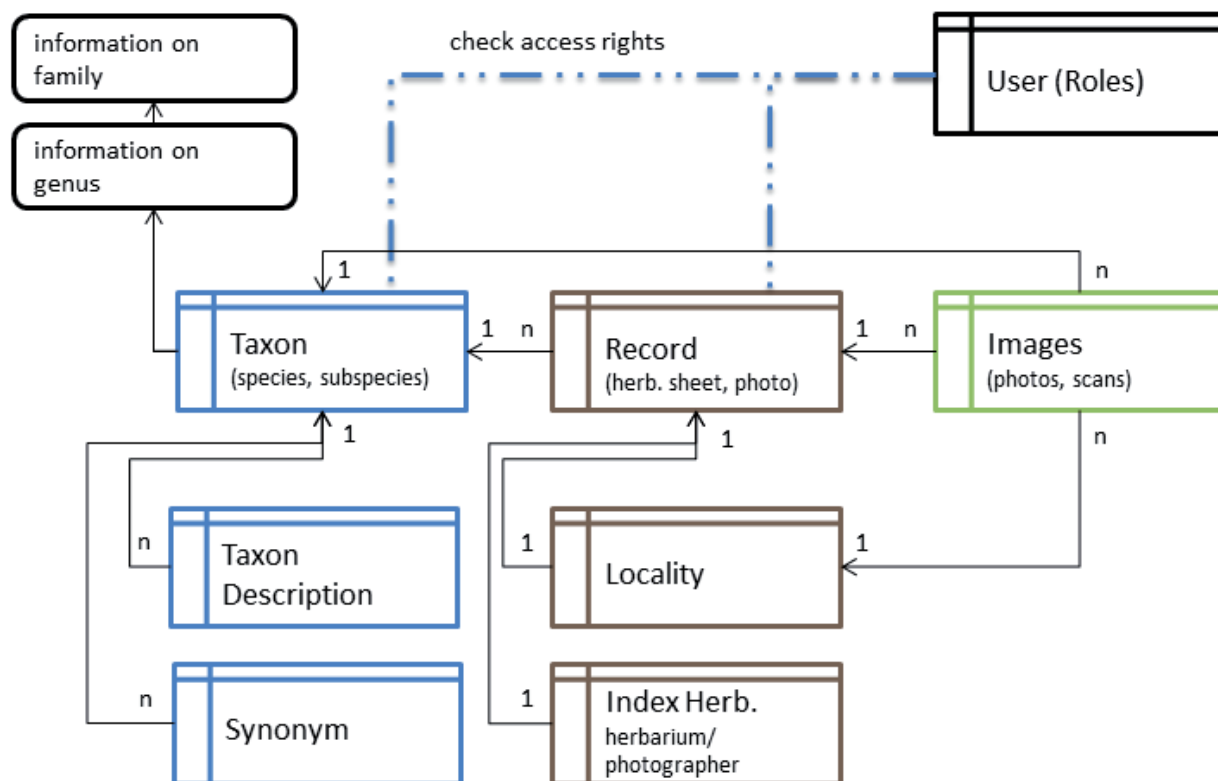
information on family

information on genus

check access rights

User (Roles)

1

n

Taxon
(species, subspecies)

1

n

Record
(herb. sheet, photo)

1

n

Images
(photos, scans)

1

1

n

n

Taxon Description

1

1

Locality

n

Synonym

1

Index Herb.
herbarium/ photographer